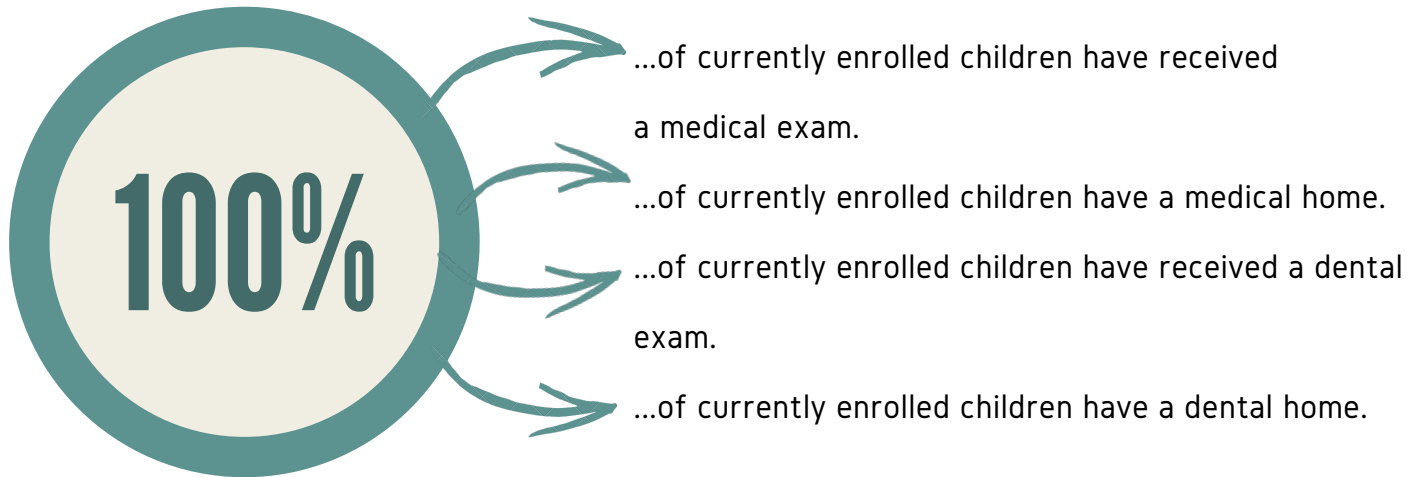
100%

...of currently enrolled children have received a medical exam.

...of currently enrolled children have a medical home.

...of currently enrolled children have received a dental exam.

...of currently enrolled children have a dental home.